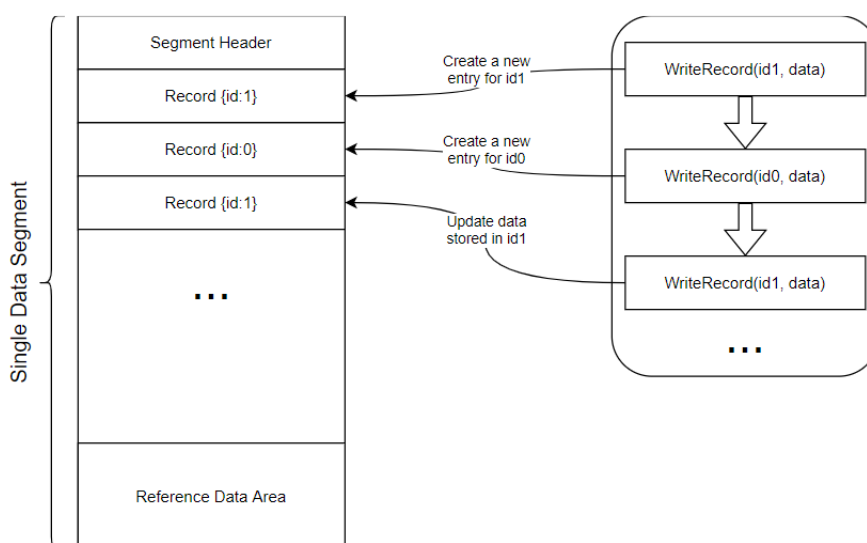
Single Data Segment

Segment Header

Record {id:1}

Record {id:0}

Record {id:1}

...

Reference Data Area

Create a new entry for id1

Create a new entry for id0

Update data stored in id1

WriteRecord(id1, data)

WriteRecord(id0, data)

WriteRecord(id1, data)

...